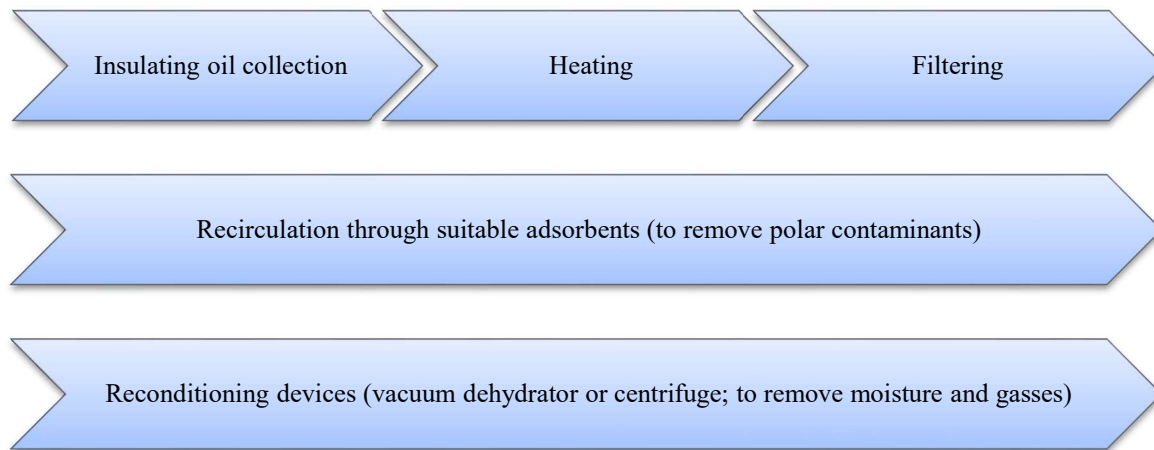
Insulating oil collection

Heating

Filtering

Recirculation through suitable adsorbents (to remove polar contaminants)

Reconditioning devices (vacuum dehydrator or centrifuge; to remove moisture and gasses)